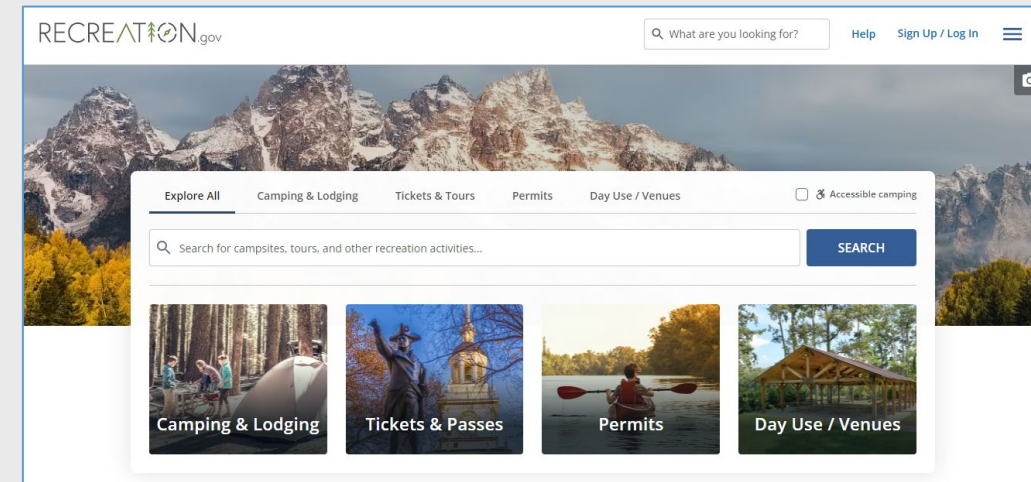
RECREATION.gov

What are you looking for?

Help

Sign Up / Log In

Explore All

Camping & Lodging

Tickets & Tours

Permits

Day Use / Venues

Accessible camping

Search for campsites, tours, and other recreation activities...

SEARCH

Camping & Lodging

Tickets & Passes

Permits

Day Use / Venues